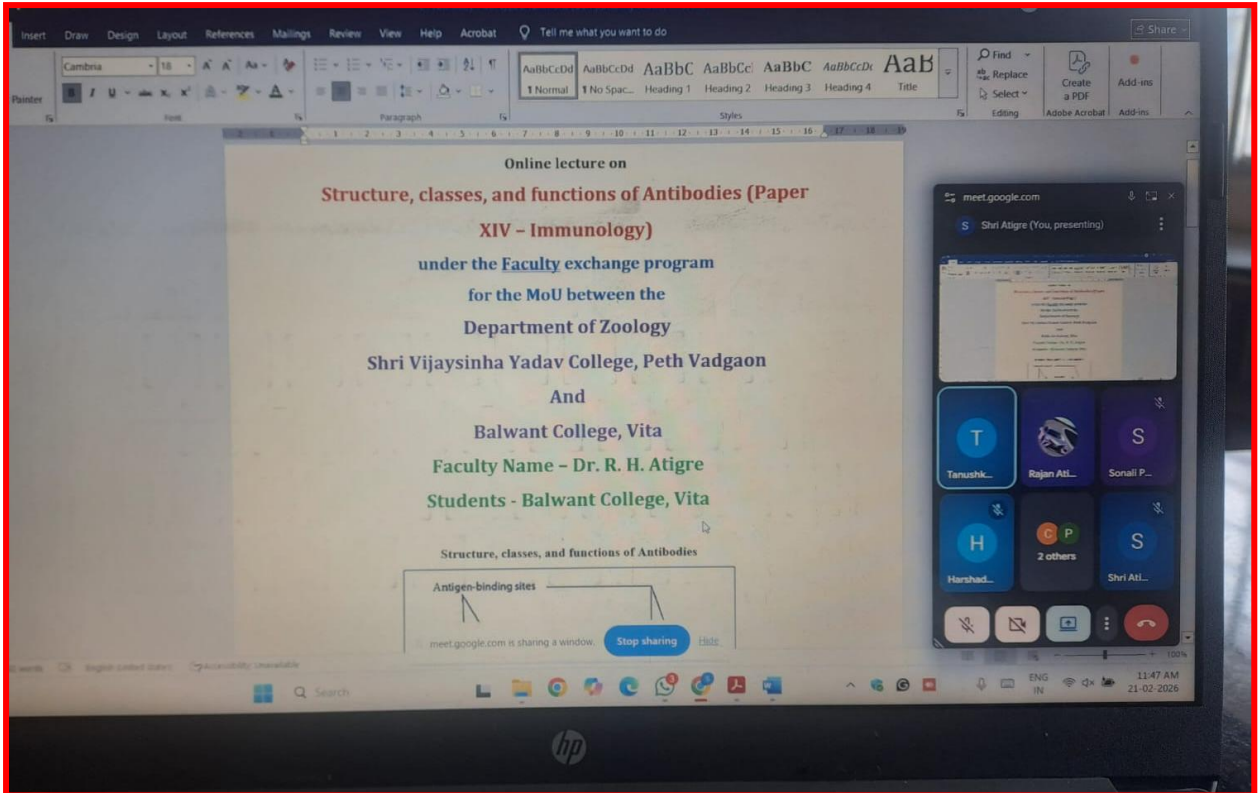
Insert Draw Design Layout References Mailings Review View Help Acrobat Tell me what you want to do

Share

Painter

Cambria 18

AaBbCcDd 1 Normal AaBbCcDd 1 No Spac... AaBbC Heading 1 AaBbCc Heading 2 AaBbC Heading 3 AaBbCcD Heading 4 AaB Title

Find Replace Select

Create a PDF

Add-ins

Font Paragraph Styles Editing Adobe Acrobat Add-ins

Online lecture on

Structure, classes, and functions of Antibodies (Paper XIV – Immunology)

under the Faculty exchange program

for the MoU between the

Department of Zoology

Shri Vijaysinha Yadav College, Peth Vadgaon

And

Balwant College, Vita

Faculty Name – Dr. R. H. Atigre

Students - Balwant College, Vita

Structure, classes, and functions of Antibodies

Antigen-binding sites

meet.google.com is sharing a window. Stop sharing Hide

meet.google.com

Shri Atigre (You, presenting)

Tanushk... Rajan Ati... Sonali P... Harshad... 2 others Shri Ati...

T S H C P S

English (United States) Accessibility: Unavailable

Search

ENG IN 11:47 AM 21-02-2026

100%

hp